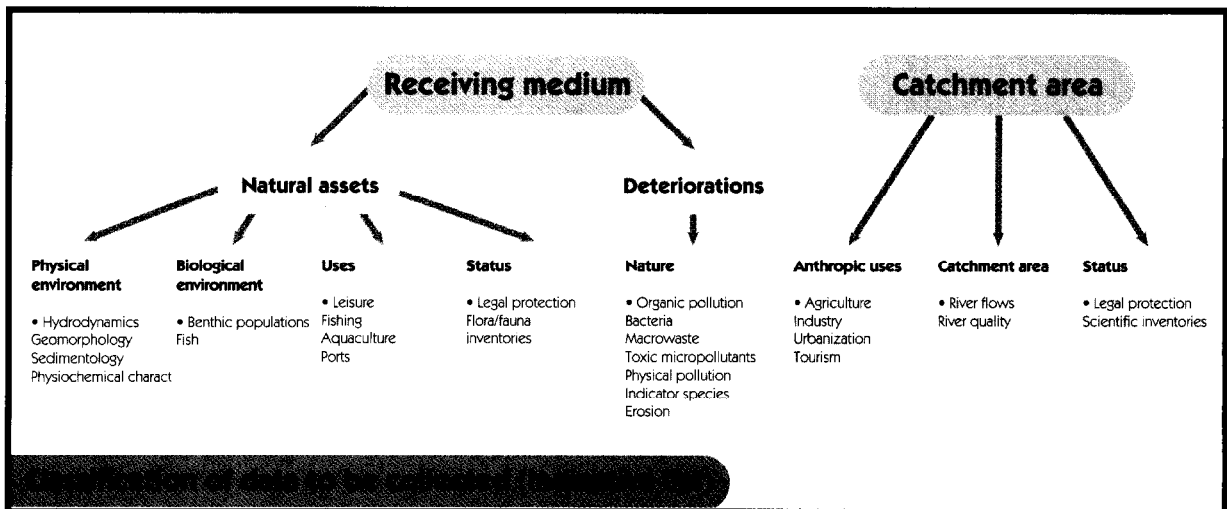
Receiving medium

Catchment area

Natural assets

Deteriorations

Physical environment

• Hydrodynamics
Geomorphology
Sedimentology
Physiochemical charact

Biological environment

• Benthic populations
Fish

Uses

• Leisure
Fishing
Aquaculture
Ports

Status

• Legal protection
Flora/fauna inventories

Nature

• Organic pollution
Bacteria
Macrowaste
Toxic micropollutants
Physical pollution
Indicator species
Erosion

Anthropic uses

• Agriculture
Industry
Urbanization
Tourism

Catchment area

• River flows
River quality

Status

• Legal protection
Scientific inventories

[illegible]